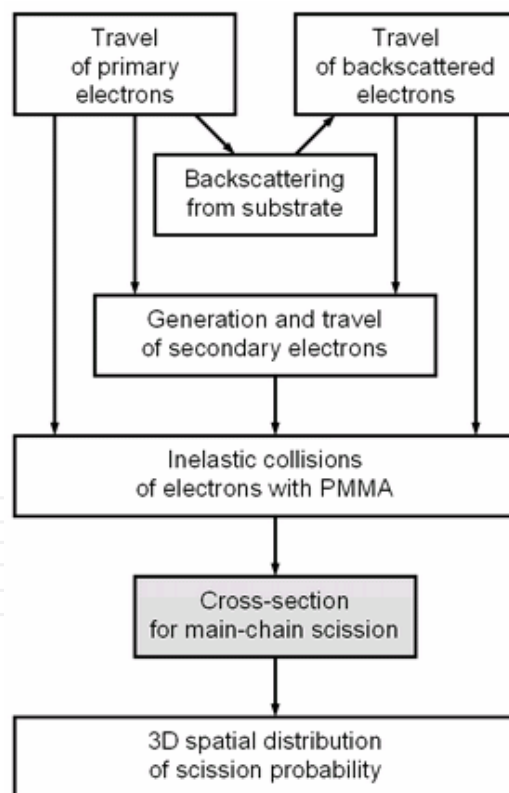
Travel of primary electrons

Travel of backscattered electrons

Backscattering from substrate

Generation and travel of secondary electrons

Inelastic collisions of electrons with PMMA

Cross-section for main-chain scission

3D spatial distribution of scission probability